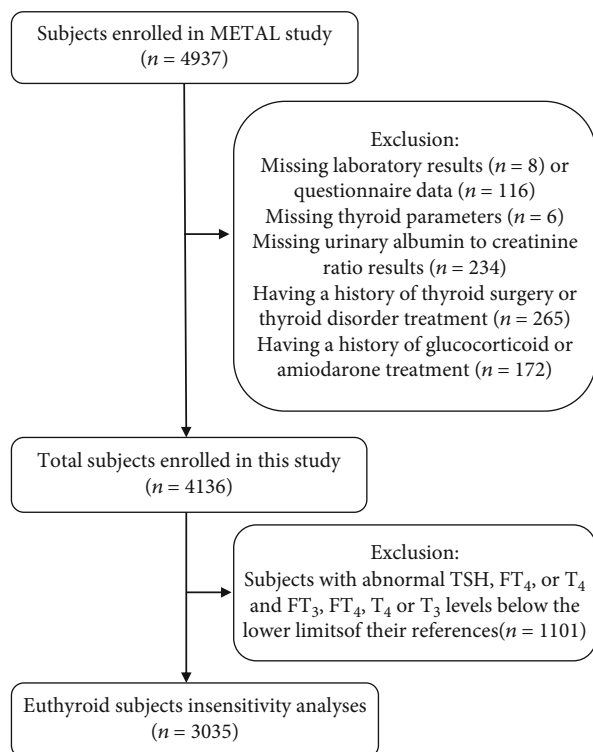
Subjects enrolled in METAL study
($n$ = 4937)

Exclusion:
Missing laboratory results ($n$ = 8) or questionnaire data ($n$ = 116)
Missing thyroid parameters ($n$ = 6)
Missing urinary albumin to creatinine ratio results ($n$ = 234)
Having a history of thyroid surgery or thyroid disorder treatment ($n$ = 265)
Having a history of glucocorticoid or amiodarone treatment ($n$ = 172)

Total subjects enrolled in this study
($n$ = 4136)

Exclusion:
Subjects with abnormal TSH, $FT_4$, or $T_4$ and $FT_3$, $FT_4$, $T_4$ or $T_3$ levels below the lower limitsof their references($n$ = 1101)

Euthyroid subjects insensitivity analyses
($n$ = 3035)